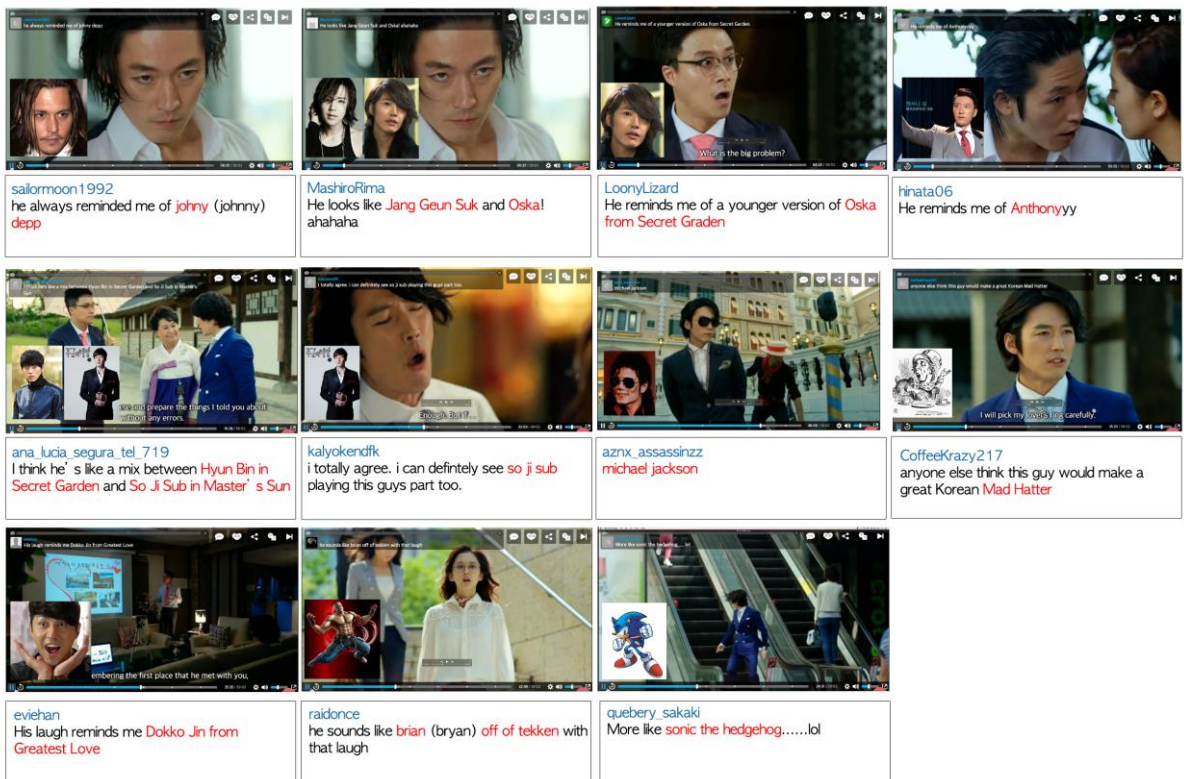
he always reminded me of johny depp

What is the big problem?

sailormoon1992
he always reminded me of johny (johnny) depp

MashiroRima
He looks like Jang Geun Suk and Oska! ahahaha

LoonyLizard
He reminds me of a younger version of Oska from Secret Graden

hinata06
He reminds me of Anthonyyy

ere and prepare the things I told you about without any errors.

Enough. But I...

I will pick my lover's ring carefully.

ana_lucia_segura_tel_719
I think he's like a mix between Hyun Bin in Secret Garden and So Ji Sub in Master's Sun

kalyokendfk
i totally agree. i can defintely see so ji sub playing this guys part too.

aznx_assassinzz
michael jackson

CoffeeKrazy217
anyone else think this guy would make a great Korean Mad Hatter

embering the first place that he met with you,

eviehan
His laugh reminds me Dokko Jin from Greatest Love

raidonce
he sounds like brian (bryan) off of tekken with that laugh

quebery_sakaki
More like sonic the hedgehog......lol